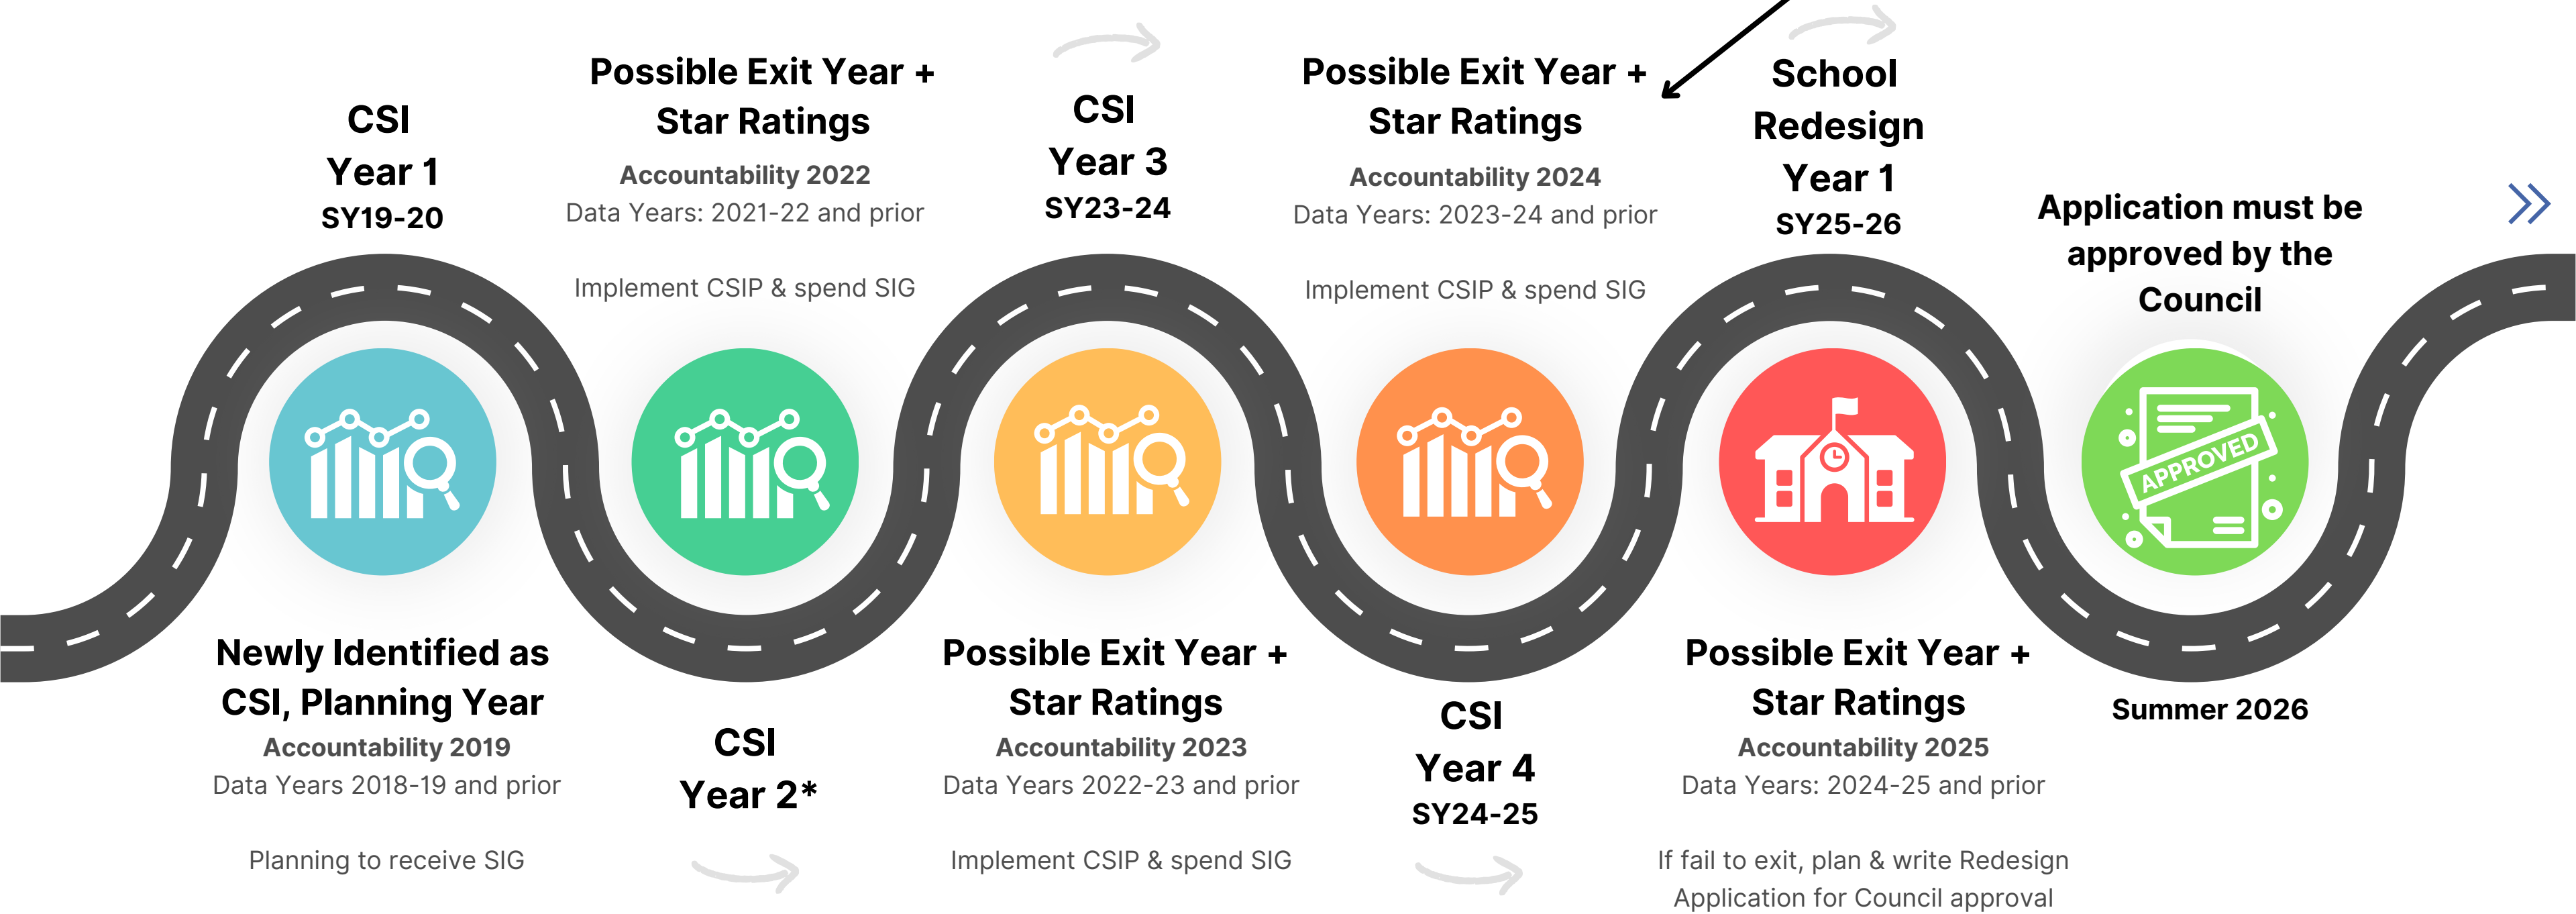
CSI
Year 1
SY19-20

Possible Exit Year + Star Ratings
Accountability 2022
Data Years: 2021-22 and prior

Implement CSIP & spend SIG

CSI
Year 3
SY23-24

Possible Exit Year + Star Ratings
Accountability 2024
Data Years: 2023-24 and prior

Implement CSIP & spend SIG

School Redesign Year 1
SY25-26

Application must be approved by the Council

APPROVED

Newly Identified as CSI, Planning Year
Accountability 2019
Data Years 2018-19 and prior

Planning to receive SIG

CSI
Year 2*

Possible Exit Year + Star Ratings
Accountability 2023
Data Years 2022-23 and prior

Implement CSIP & spend SIG

CSI
Year 4
SY24-25

Possible Exit Year + Star Ratings
Accountability 2025
Data Years: 2024-25 and prior

If fail to exit, plan & write Redesign Application for Council approval

Summer 2026